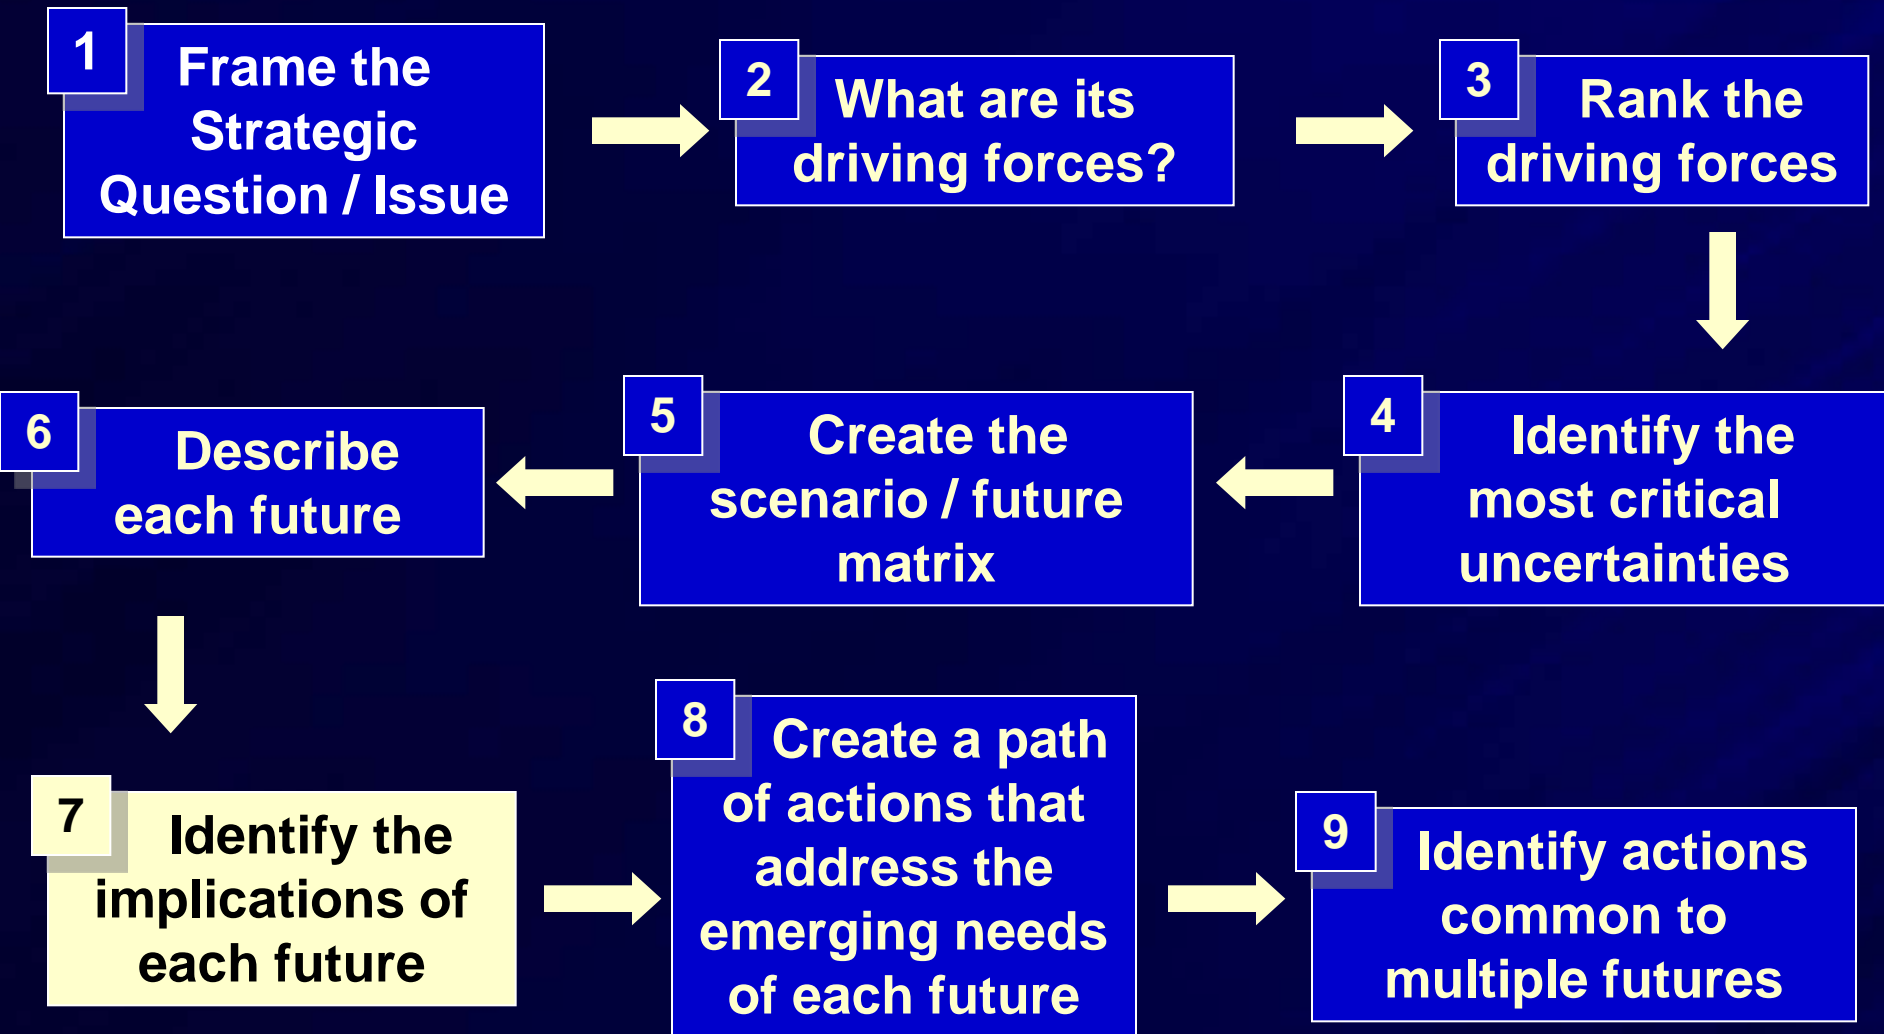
1 Frame the Strategic Question / Issue

2 What are its driving forces?

3 Rank the driving forces

4 Identify the most critical uncertainties

5 Create the scenario / future matrix

6 Describe each future

7 Identify the implications of each future

8 Create a path of actions that address the emerging needs of each future

9 Identify actions common to multiple futures